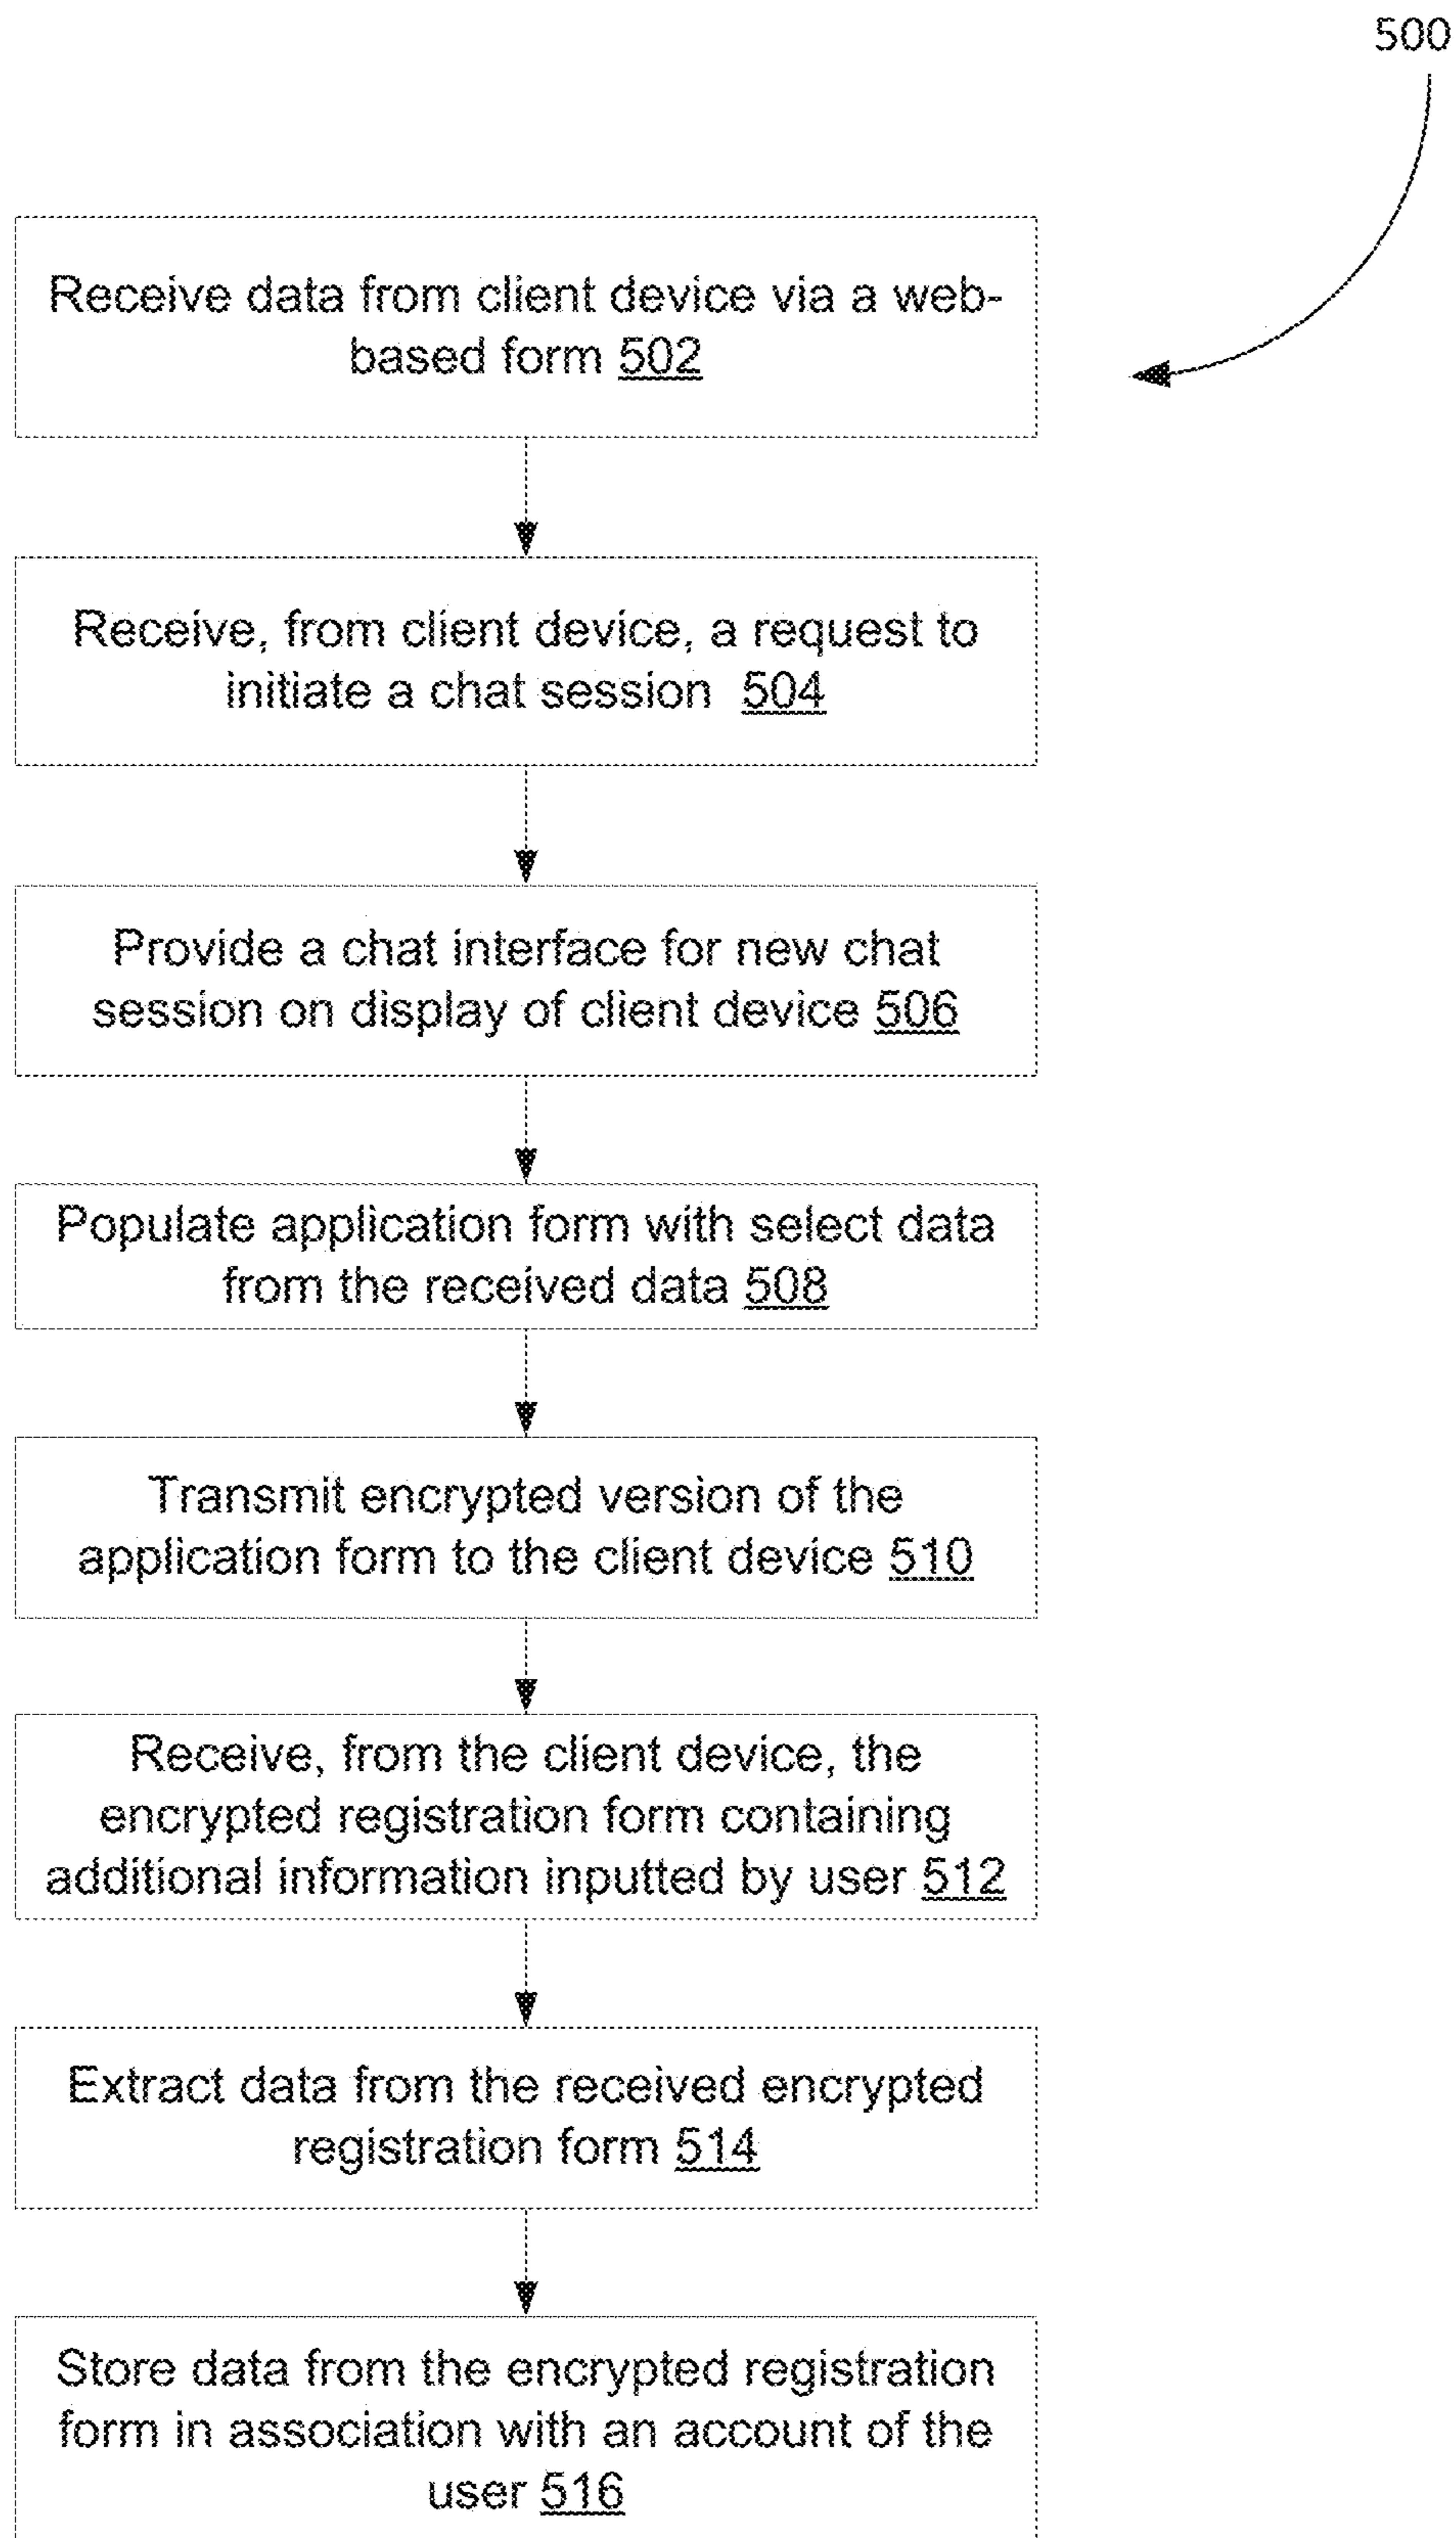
500

Receive data from client device via a web-based form 502

Receive, from client device, a request to initiate a chat session 504

Provide a chat interface for new chat session on display of client device 506

Populate application form with select data from the received data 508

Transmit encrypted version of the application form to the client device 510

Receive, from the client device, the encrypted registration form containing additional information inputted by user 512

Extract data from the received encrypted registration form 514

Store data from the encrypted registration form in association with an account of the user 516